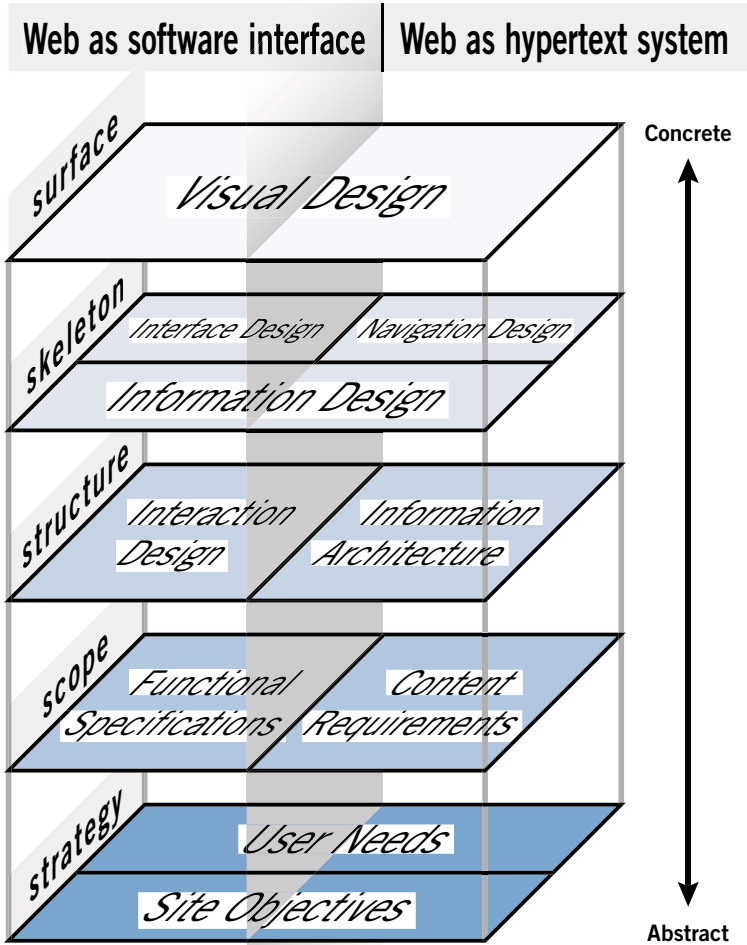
Web as software interface | Web as hypertext system

Concrete

surface

Visual Design

skeleton

Interface Design

Navigation Design

Information Design

structure

Interaction Design

Information Architecture

scope

Functional Specifications

Content Requirements

strategy

User Needs

Site Objectives

Abstract